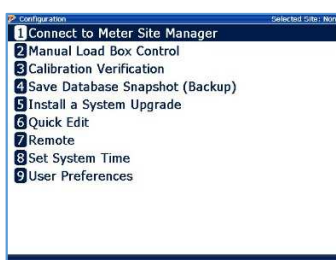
Configuration
Selected Site: Non

1 Connect to Meter Site Manager
2 Manual Load Box Control
3 Calibration Verification
4 Save Database Snapshot (Backup)
5 Install a System Upgrade
6 Quick Edit
7 Remote
8 Set System Time
9 User Preferences